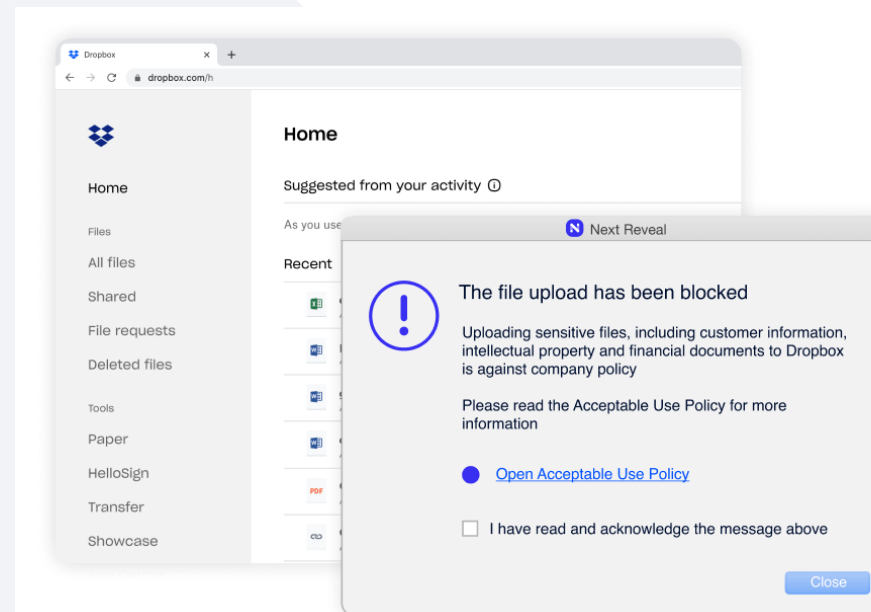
Dropbox ×
+
dropbox.com/h

Home
Files
All files
Shared
File requests
Deleted files
Tools
Paper
HelloSign
Transfer
Showcase

Home
Suggested from your activity ⓘ
As you use
Recent

PDF

Next Reveal

The file upload has been blocked

Uploading sensitive files, including customer information, intellectual property and financial documents to Dropbox is against company policy

Please read the Acceptable Use Policy for more information

Open Acceptable Use Policy

I have read and acknowledge the message above

Close